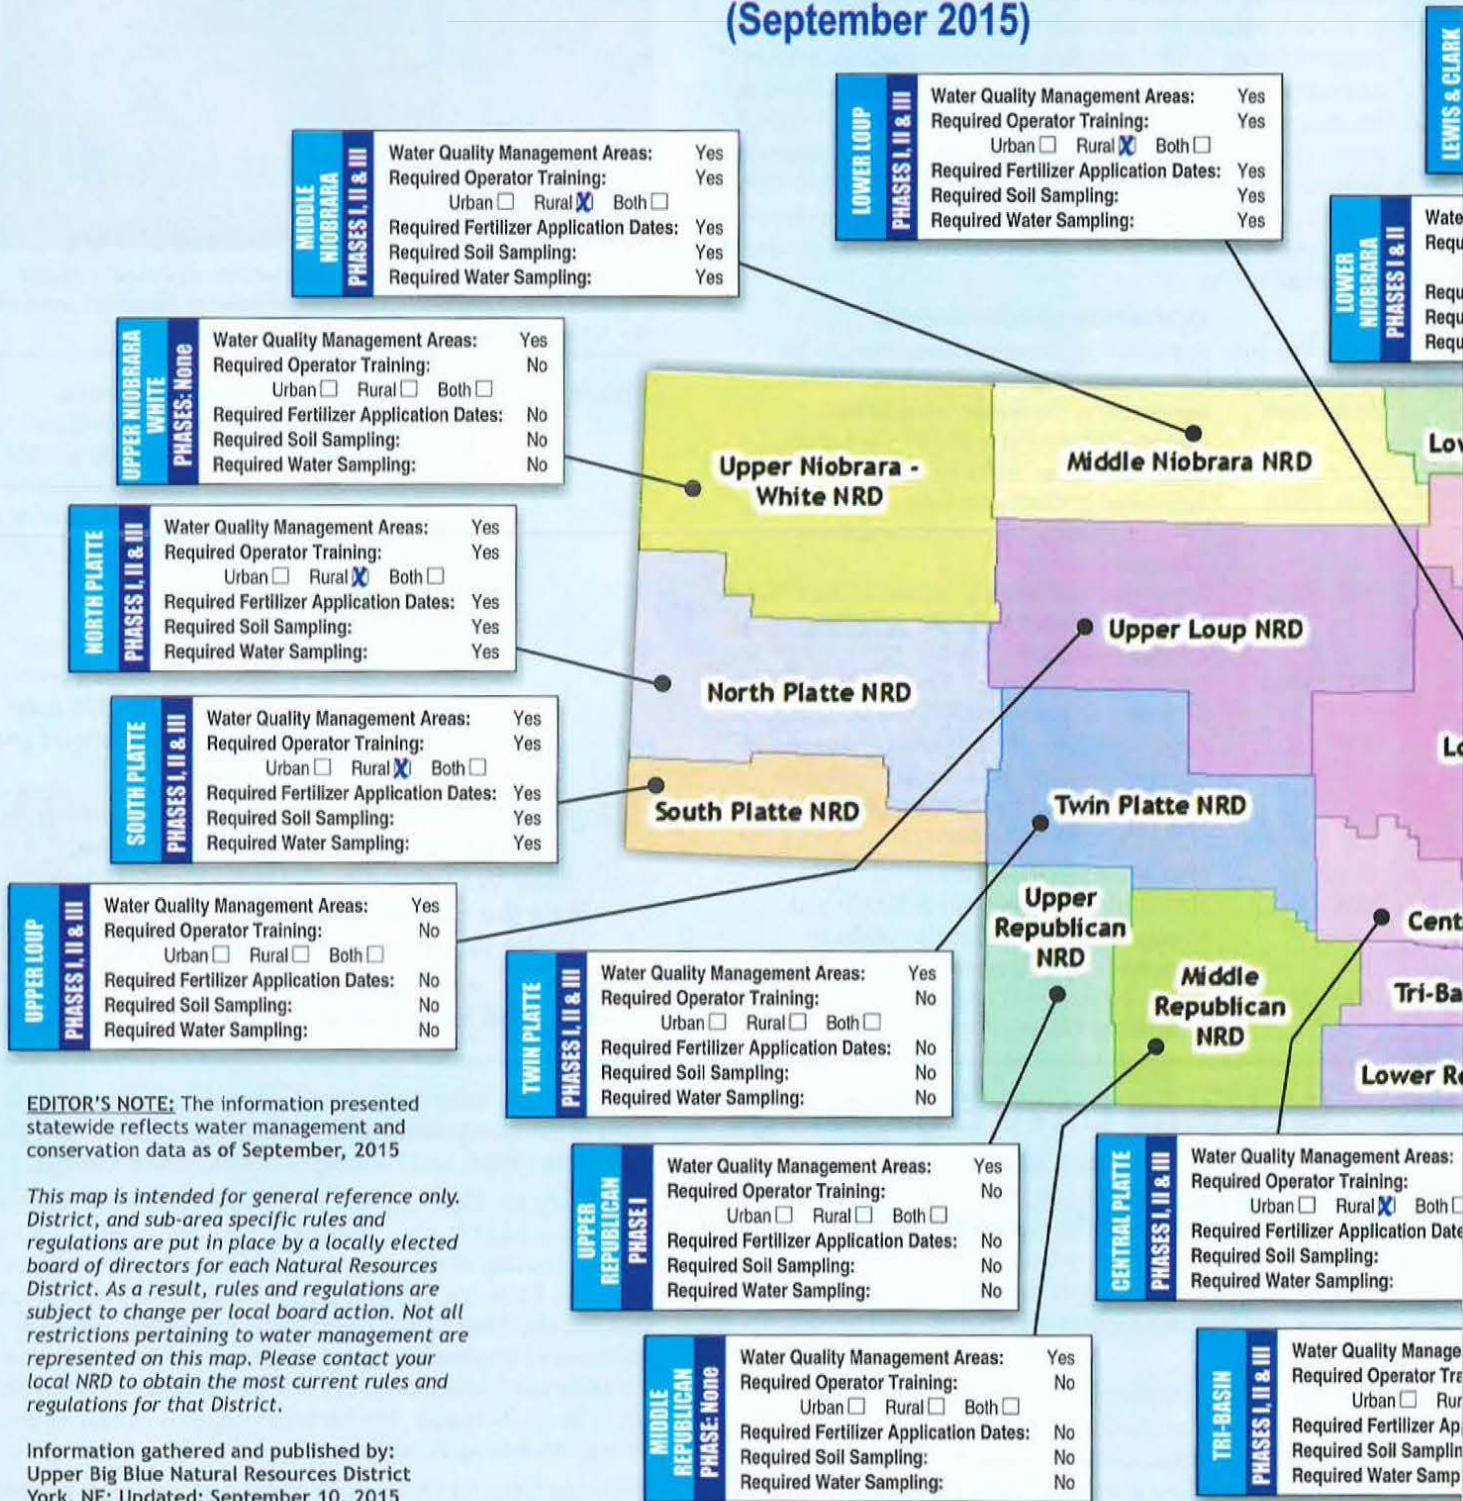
(September 2015)

LOWER LOUP
PHASES I, II & III
Water Quality Management Areas: Yes
Required Operator Training: Yes
Urban ☐ Rural ☒ Both ☐
Required Fertilizer Application Dates: Yes
Required Soil Sampling: Yes
Required Water Sampling: Yes

LEWIS & CLARK

MIDDLE NIOBRARA
PHASES I, II & III
Water Quality Management Areas: Yes
Required Operator Training: Yes
Urban ☐ Rural ☒ Both ☐
Required Fertilizer Application Dates: Yes
Required Soil Sampling: Yes
Required Water Sampling: Yes

LOWER NIOBRARA
PHASES I & II
Wate
Requ
Requ
Requ
Requ

UPPER NIOBRARA WHITE
PHASES: None
Water Quality Management Areas: Yes
Required Operator Training: No
Urban ☐ Rural ☐ Both ☐
Required Fertilizer Application Dates: No
Required Soil Sampling: No
Required Water Sampling: No

NORTH PLATTE
PHASES I, II & III
Water Quality Management Areas: Yes
Required Operator Training: Yes
Urban ☐ Rural ☒ Both ☐
Required Fertilizer Application Dates: Yes
Required Soil Sampling: Yes
Required Water Sampling: Yes

SOUTH PLATTE
PHASES I, II & III
Water Quality Management Areas: Yes
Required Operator Training: Yes
Urban ☐ Rural ☒ Both ☐
Required Fertilizer Application Dates: Yes
Required Soil Sampling: Yes
Required Water Sampling: Yes

Upper Niobrara - White NRD
Middle Niobrara NRD
Lov
Upper Loup NRD
North Platte NRD
Lo
South Platte NRD
Twin Platte NRD
Upper Republican NRD
Middle Republican NRD
Cent
Tri-Ba
Lower Re

UPPER LOUP
PHASES I, II & III
Water Quality Management Areas: Yes
Required Operator Training: No
Urban ☐ Rural ☐ Both ☐
Required Fertilizer Application Dates: No
Required Soil Sampling: No
Required Water Sampling: No

TWIN PLATTE
PHASES I, II & III
Water Quality Management Areas: Yes
Required Operator Training: No
Urban ☐ Rural ☐ Both ☐
Required Fertilizer Application Dates: No
Required Soil Sampling: No
Required Water Sampling: No

EDITOR'S NOTE: The information presented statewide reflects water management and conservation data as of September, 2015

This map is intended for general reference only. District, and sub-area specific rules and regulations are put in place by a locally elected board of directors for each Natural Resources District. As a result, rules and regulations are subject to change per local board action. Not all restrictions pertaining to water management are represented on this map. Please contact your local NRD to obtain the most current rules and regulations for that District.

Information gathered and published by: Upper Big Blue Natural Resources District York, NE; Updated: September 10, 2015

UPPER REPUBLICAN
PHASE I
Water Quality Management Areas: Yes
Required Operator Training: No
Urban ☐ Rural ☐ Both ☐
Required Fertilizer Application Dates: No
Required Soil Sampling: No
Required Water Sampling: No

CENTRAL PLATTE
PHASES I, II & III
Water Quality Management Areas:
Required Operator Training:
Urban ☐ Rural ☒ Both ☐
Required Fertilizer Application Date
Required Soil Sampling:
Required Water Sampling:

MIDDLE REPUBLICAN
PHASE: None
Water Quality Management Areas: Yes
Required Operator Training: No
Urban ☐ Rural ☐ Both ☐
Required Fertilizer Application Dates: No
Required Soil Sampling: No
Required Water Sampling: No

TRI-BASIN
PHASES I, II & III
Water Quality Manage
Required Operator Tra
Urban ☐ Rur
Required Fertilizer Ap
Required Soil Samplin
Required Water Samp